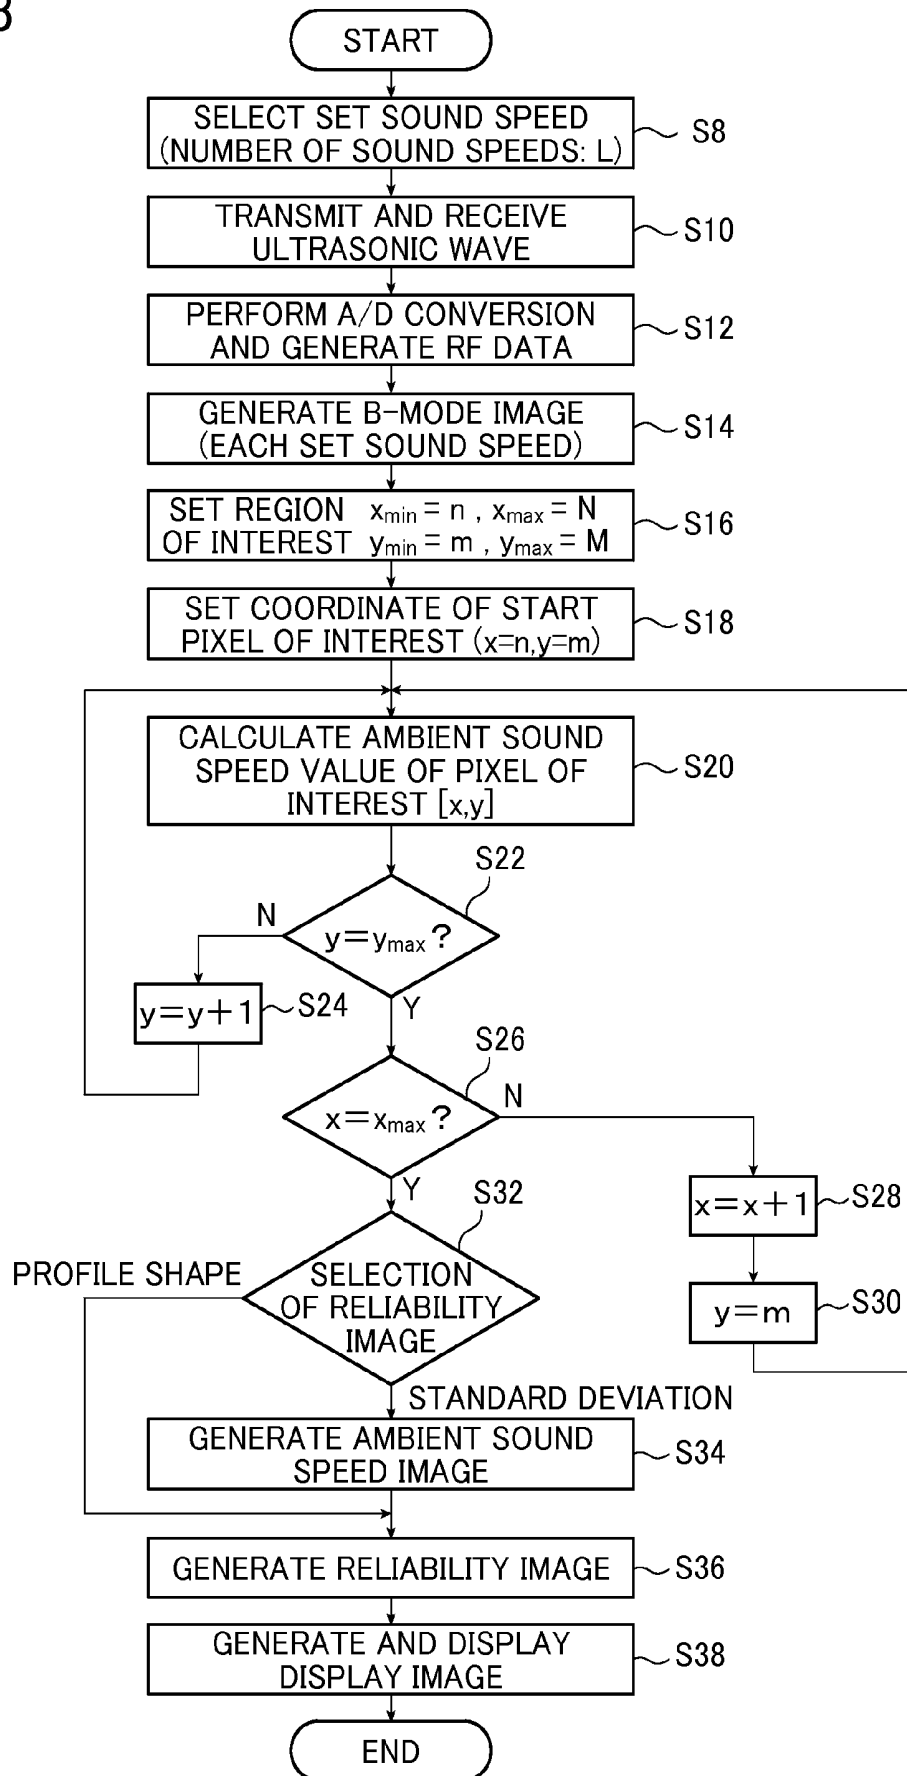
8

START

SELECT SET SOUND SPEED (NUMBER OF SOUND SPEEDS: L)

S8

TRANSMIT AND RECEIVE ULTRASONIC WAVE

S10

PERFORM A/D CONVERSION AND GENERATE RF DATA

S12

GENERATE B-MODE IMAGE (EACH SET SOUND SPEED)

S14

SET REGION OF INTEREST $x_{min} = n$ , $x_{max} = N$ $y_{min} = m$ , $y_{max} = M$

S16

SET COORDINATE OF START PIXEL OF INTEREST (x=n,y=m)

S18

CALCULATE AMBIENT SOUND SPEED VALUE OF PIXEL OF INTEREST [x,y]

S20

S22

N

$y=y_{max}$?

Y

$y=y+1$

S24

S26

N

$x=x_{max}$?

Y

S32

$x=x+1$

S28

PROFILE SHAPE

SELECTION OF RELIABILITY IMAGE

$y=m$

S30

STANDARD DEVIATION

GENERATE AMBIENT SOUND SPEED IMAGE

S34

GENERATE RELIABILITY IMAGE

S36

GENERATE AND DISPLAY DISPLAY IMAGE

S38

END